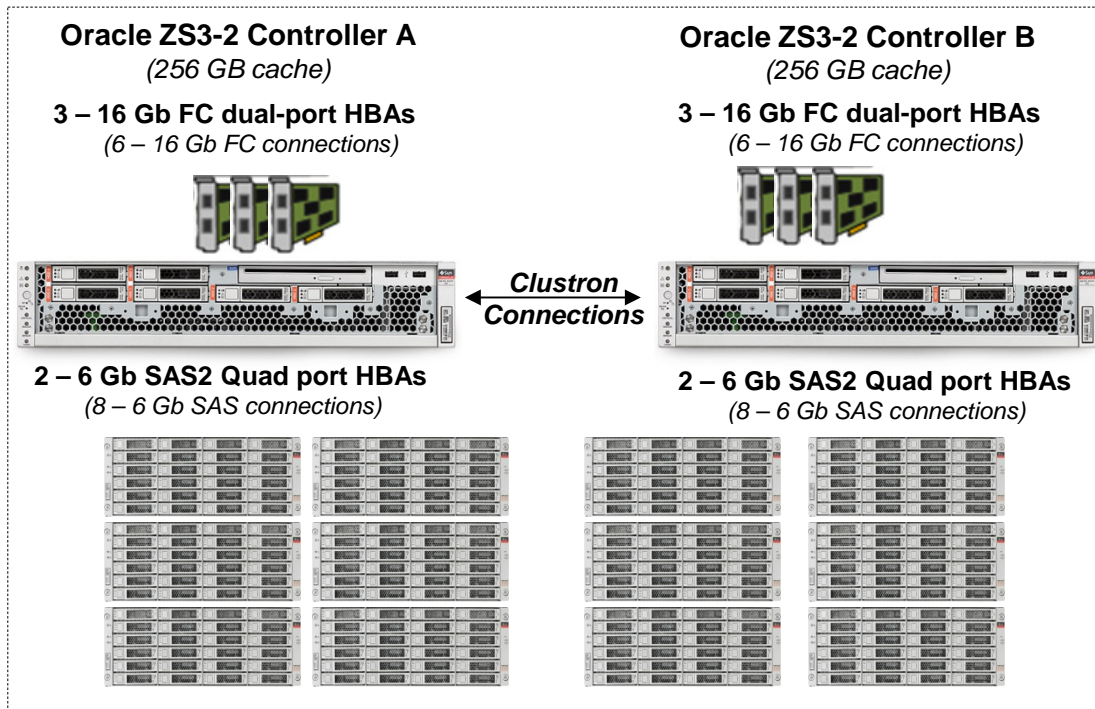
Oracle ZS3-2 Controller A
(256 GB cache)

3 – 16 Gb FC dual-port HBAs
(6 – 16 Gb FC connections)

Oracle ZS3-2 Controller B
(256 GB cache)

3 – 16 Gb FC dual-port HBAs
(6 – 16 Gb FC connections)

Clustron
Connections

2 – 6 Gb SAS2 Quad port HBAs
(8 – 6 Gb SAS connections)

2 – 6 Gb SAS2 Quad port HBAs
(8 – 6 Gb SAS connections)